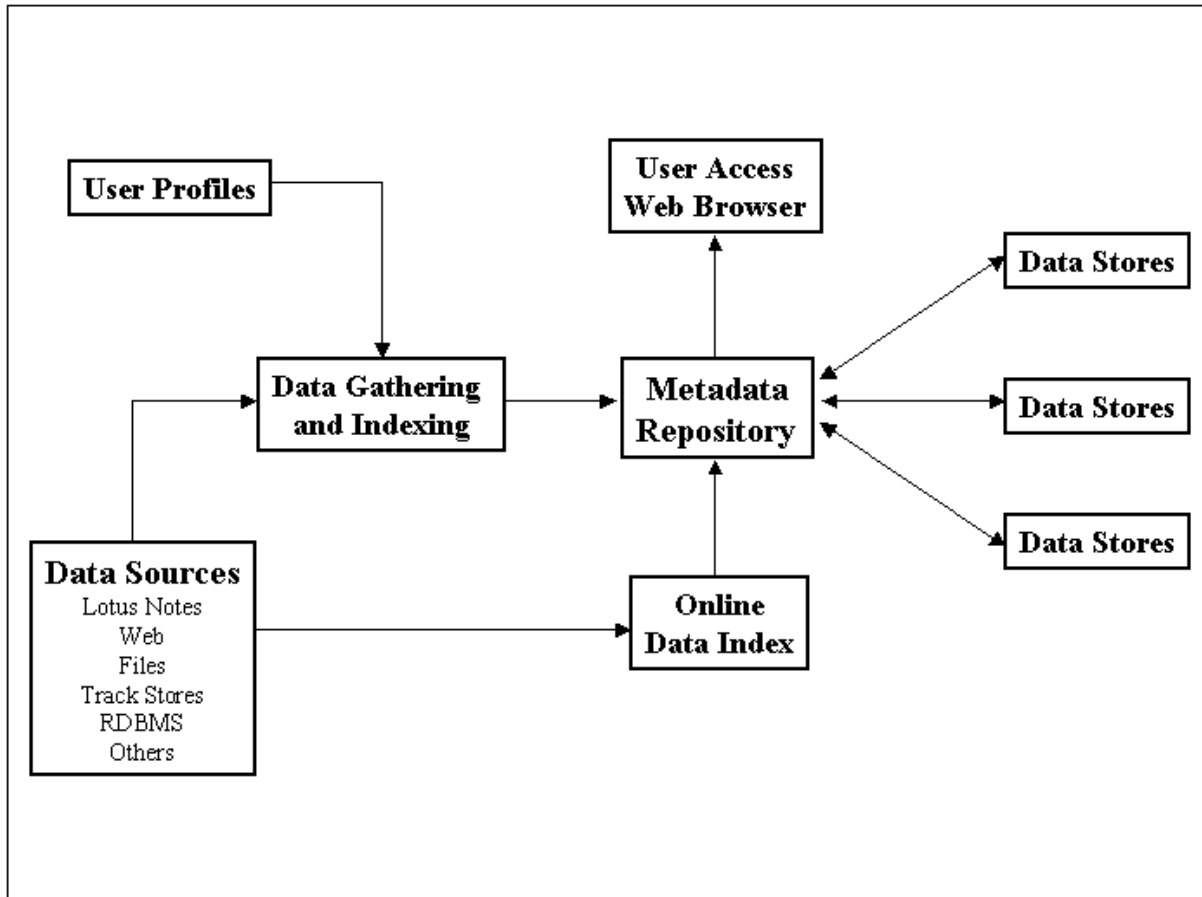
User Profiles

User Access
Web Browser

Data Stores

Data Gathering
and Indexing

Metadata
Repository

Data Stores

Data Stores

Data Sources
Lotus Notes
Web
Files
Track Stores
RDBMS
Others

Online
Data Index